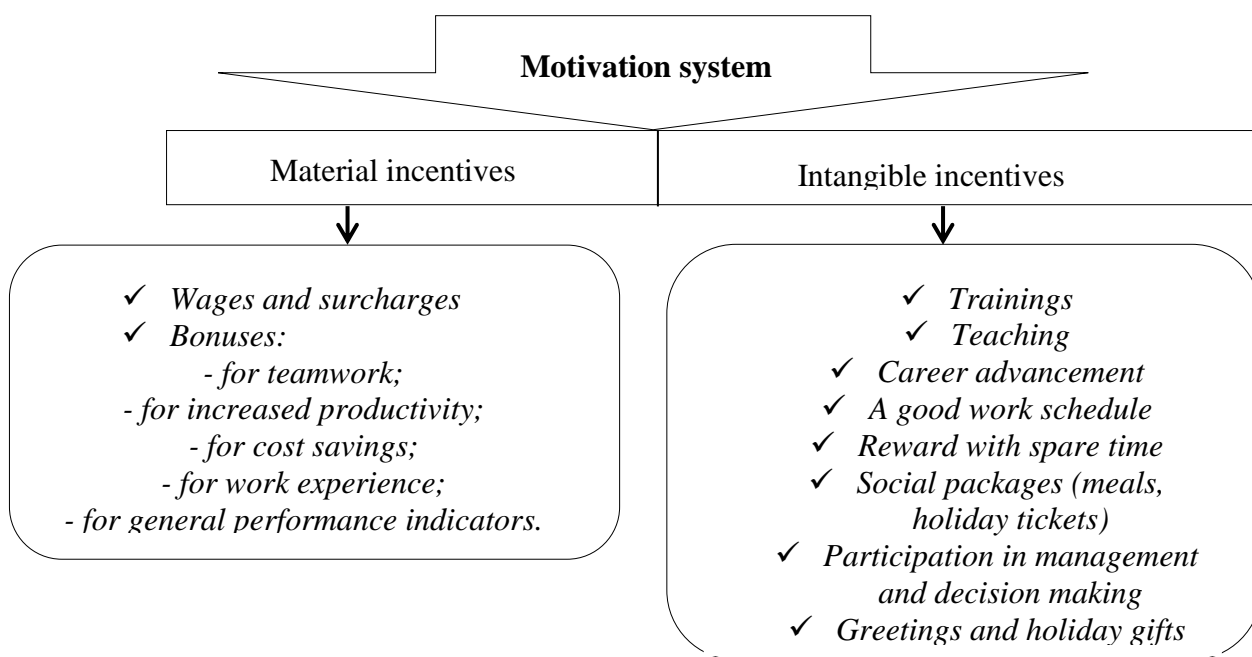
Motivation system

Material incentives

Intangible incentives

✓ Wages and surcharges
✓ Bonuses:
- for teamwork;
- for increased productivity;
- for cost savings;
- for work experience;
- for general performance indicators.

✓ Trainings
✓ Teaching
✓ Career advancement
✓ A good work schedule
✓ Reward with spare time
✓ Social packages (meals, holiday tickets)
✓ Participation in management and decision making
✓ Greetings and holiday gifts